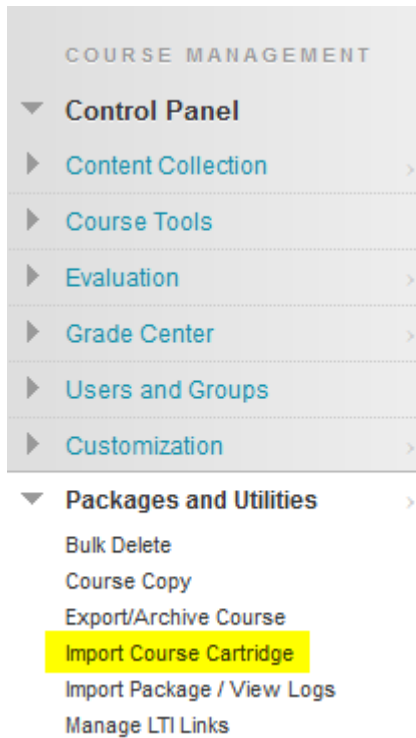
COURSE MANAGEMENT

Control Panel

Content Collection

Course Tools

Evaluation

Grade Center

Users and Groups

Customization

Packages and Utilities

Bulk Delete

Course Copy

Export/Archive Course

Import Course Cartridge

Import Package / View Logs

Manage LTI Links